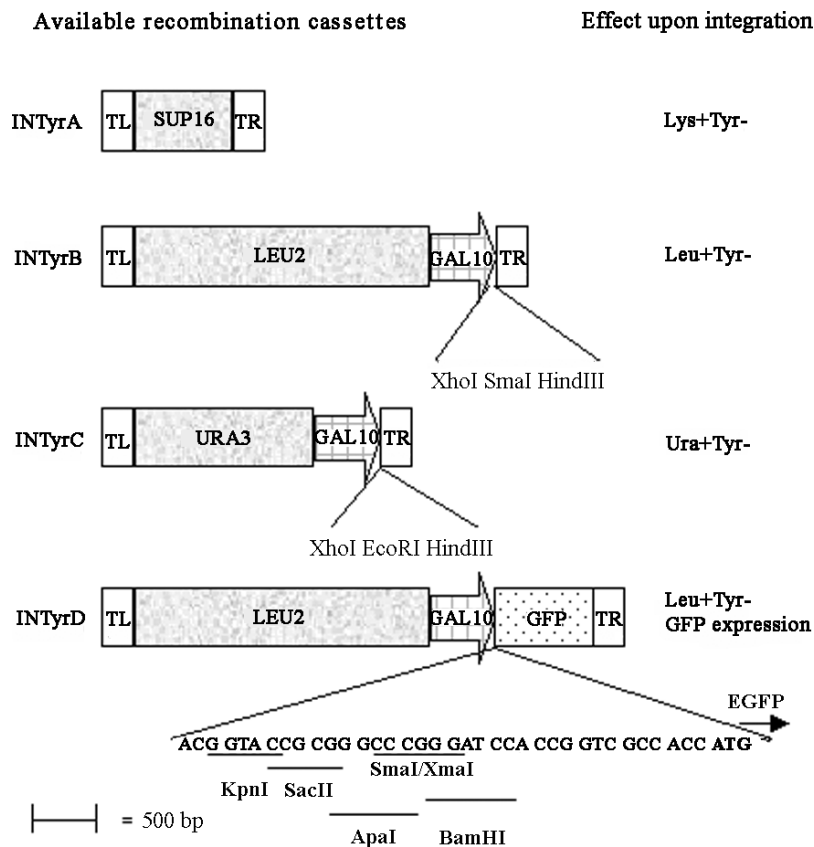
Available recombination cassettes

Effect upon integration

INTyrA TL SUP16 TR

Lys+Tyr-

INTyrB TL LEU2 GAL10 TR

Leu+Tyr-

XhoI SmaI HindIII

INTyrC TL URA3 GAL10 TR

Ura+Tyr-

XhoI EcoRI HindIII

INTyrD TL LEU2 GAL10 GFP TR

Leu+Tyr-
GFP expression

EGFP

ACG GTA CCG CGG GCC CGG GAT CCA CCG GTC GCC ACC ATG

KpnI SacII SmaI/XmaI

ApaI BamHI

= 500 bp